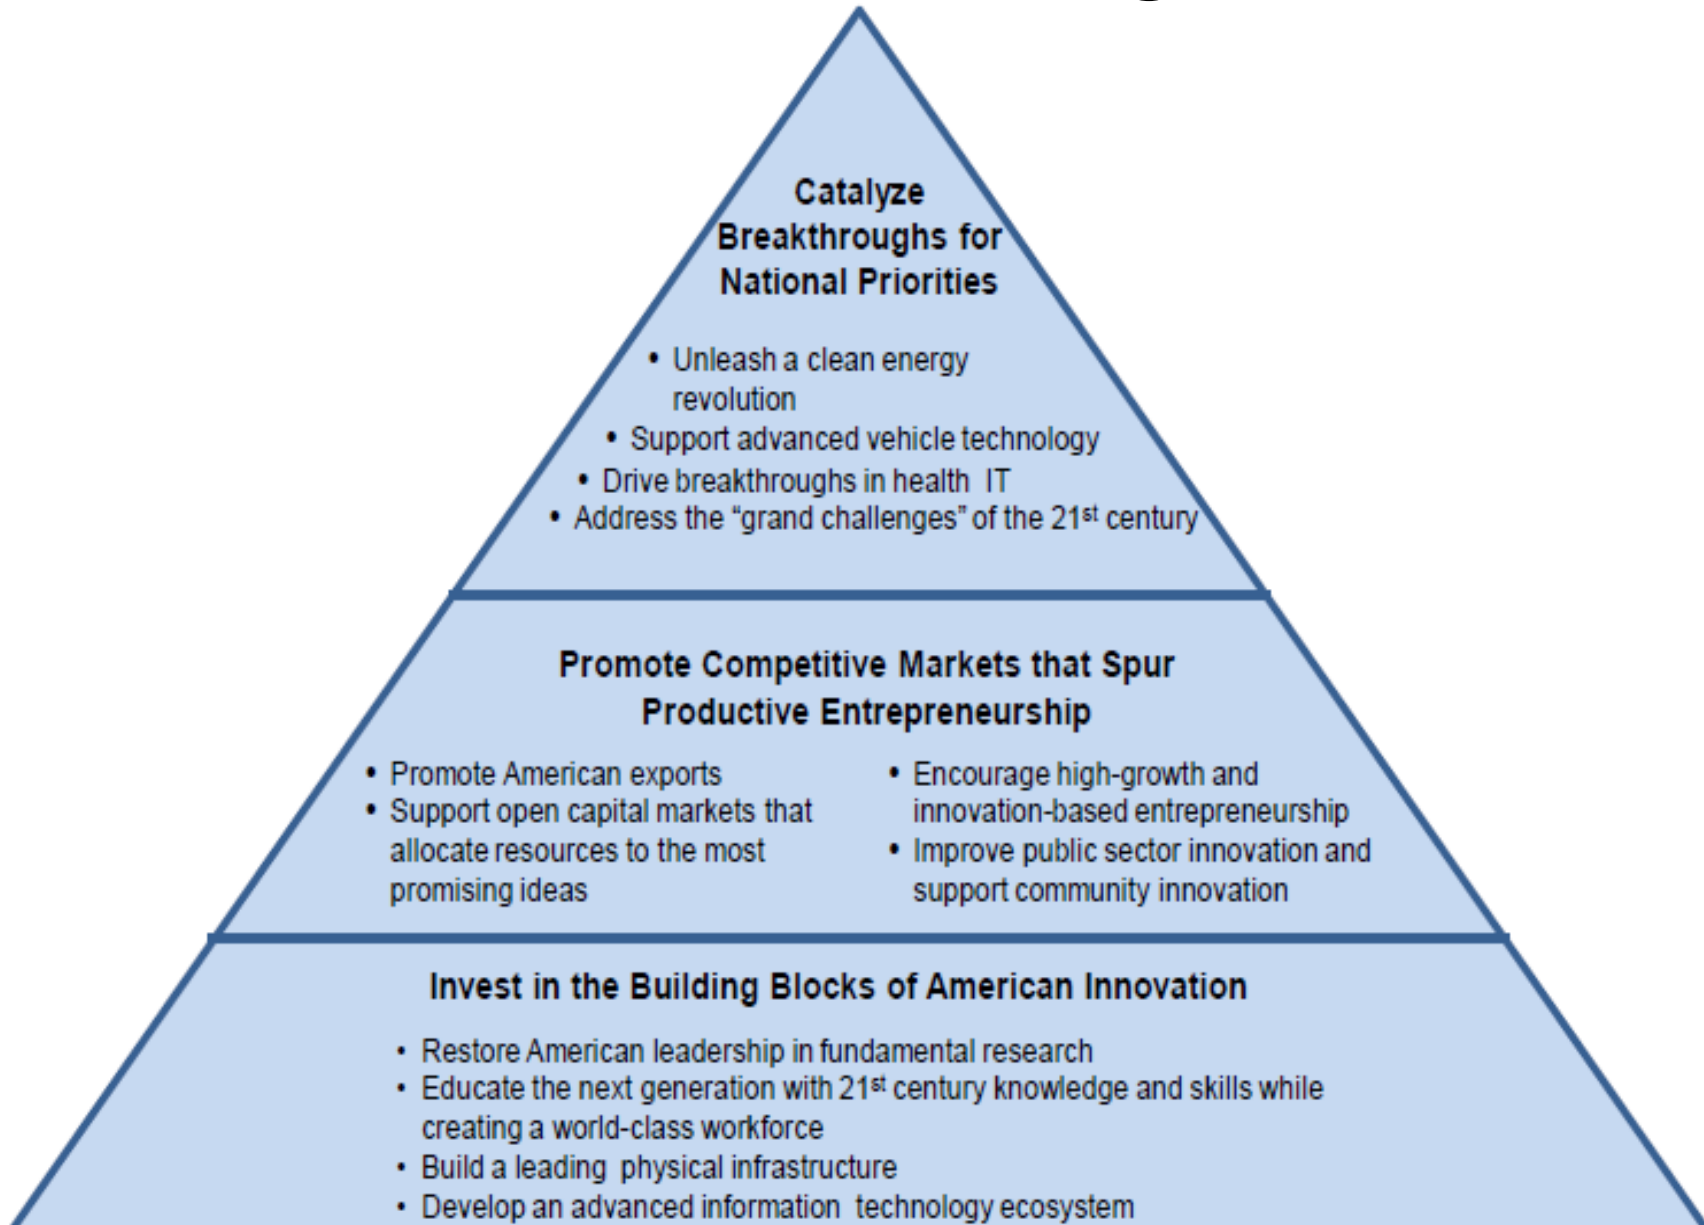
Catalyze Breakthroughs for National Priorities

• Unleash a clean energy revolution
• Support advanced vehicle technology
• Drive breakthroughs in health IT
• Address the "grand challenges" of the 21$^{st}$ century

Promote Competitive Markets that Spur Productive Entrepreneurship

• Promote American exports
• Support open capital markets that allocate resources to the most promising ideas

• Encourage high-growth and innovation-based entrepreneurship
• Improve public sector innovation and support community innovation

Invest in the Building Blocks of American Innovation

• Restore American leadership in fundamental research
• Educate the next generation with 21$^{st}$ century knowledge and skills while creating a world-class workforce
• Build a leading physical infrastructure
• Develop an advanced information technology ecosystem